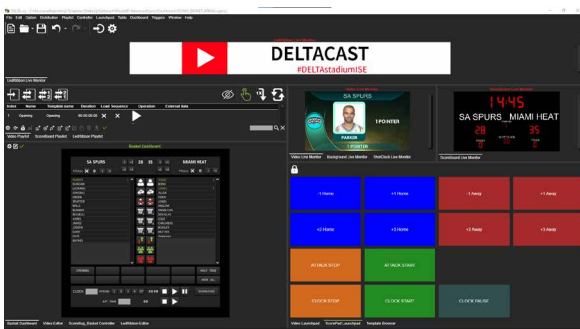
File Edit Option Distribution Playlist Controller Launchpad Tools Dashboard Triggers Window Help

DELTACAST
#DELTAstadiumISE

LedRibbon Live Monitor

Index Name Template name Duration Load Sequence Operation External data
1 Opening Opening 00:00:00:00

Video Playlist Scoreboard Playlist LedRibbon Playlist

Basket Dashboard

SA SPURS 28 15 35 MIAMI HEAT

PARKER
1 POINTER

14:45
SA SPURS MIAMI HEAT
28 35

Video Live Monitor Background Live Monitor ShotClock Live Monitor Scoreboard Live Monitor

+1 Home +1 Home +1 Away +1 Away
+2 Home +3 Home +2 Away +3 Away
ATTACK STOP ATTACK START
CLOCK STOP CLOCK START CLOCK PAUSE

Basket Dashboard Video Editor Scoreflag_Basket Controller LedRibbon Editor
Video Launchpad ScorePad Launchpad Template Browser